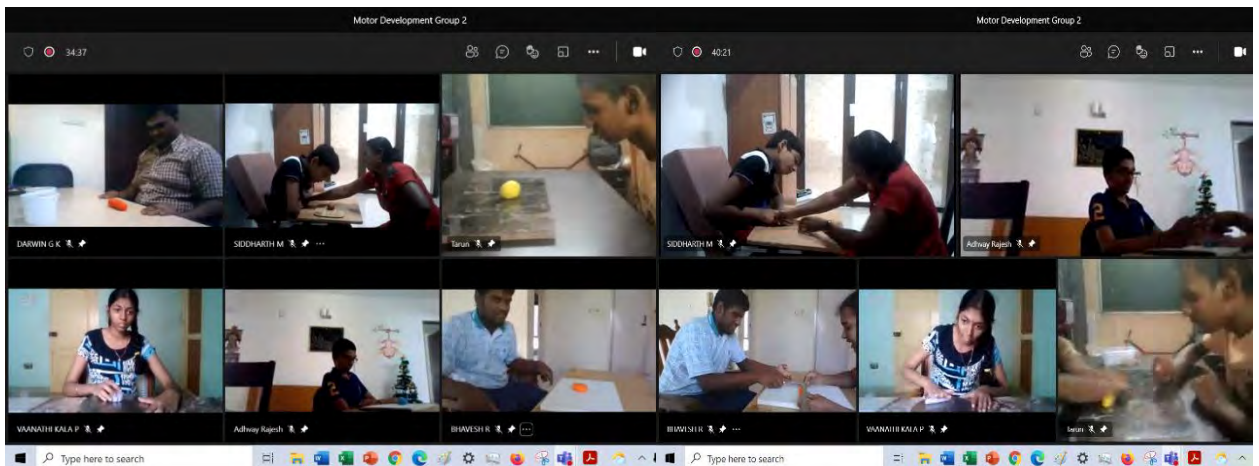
Motor Development Group 2

34:37

DARWIN G K

SIDDHARTH M

Tarun

VAANATHI KALA P

Adhway Rajesh

BHAVESH R

Type here to search

Motor Development Group 2

40:21

SIDDHARTH M

Adhway Rajesh

BHAVESH R

VAANATHI KALA P

Tarun

Type here to search